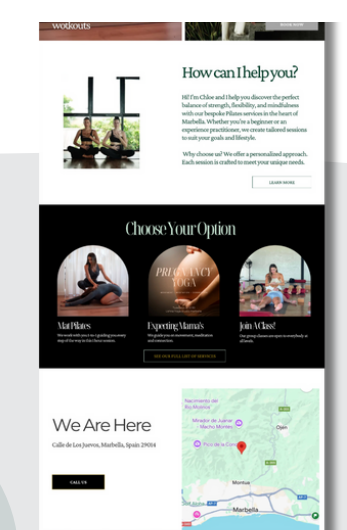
workouts

BOOK NOW

How can I help you?

Hi! I'm Chloe and I help you discover the perfect balance of strength, flexibility, and mindfulness with our bespoke Pilates services in the heart of Marbella. Whether you're a beginner or an experienced practitioner, we create tailored sessions to suit your goals and lifestyle.

Why choose us? We offer a personalised approach. Each session is crafted to meet your unique needs.

LEARN MORE

Choose Your Option

PREGNANCY YOGA

Mat Pilates

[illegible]

Expecting Mama's

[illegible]

Join A Class!

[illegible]

SEE OUR FULL LIST OF SERVICES

We Are Here

Calle de Los Jueves, Marbella, Spain 29604

CALL US

Nacimiento de Río Real

Mirador de Juanar

Pico de la Concha

Ojén

Monda

Marbella

A-7